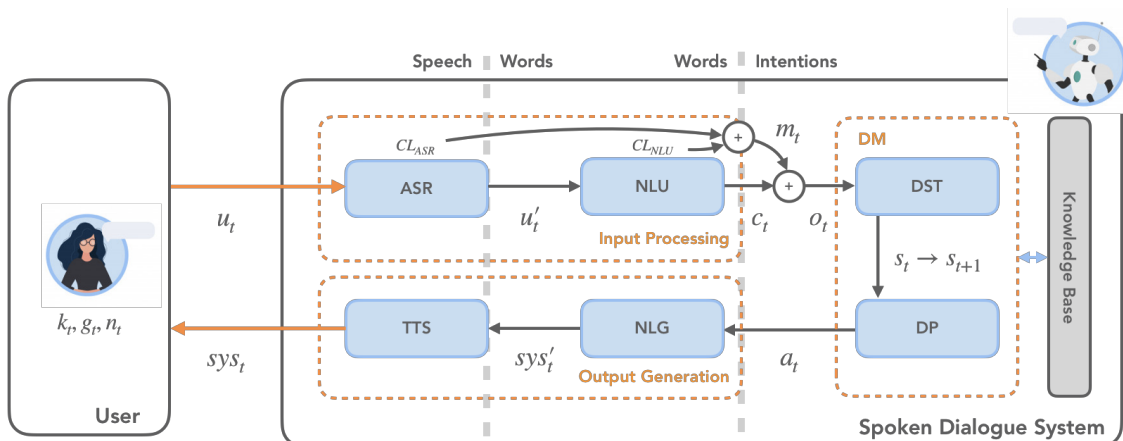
Speech | Words

Words | Intentions

$CL_{ASR}$

$CL_{NLU}$

$m_t$

DM

ASR

NLU

DST

Knowledge Base

$u_t$

$u_t'$

$c_t$

$o_t$

Input Processing

$s_t \rightarrow s_{t+1}$

$k_t, g_t, n_t$

TTS

NLG

DP

$sys_t$

$sys_t'$

$a_t$

Output Generation

User

Spoken Dialogue System